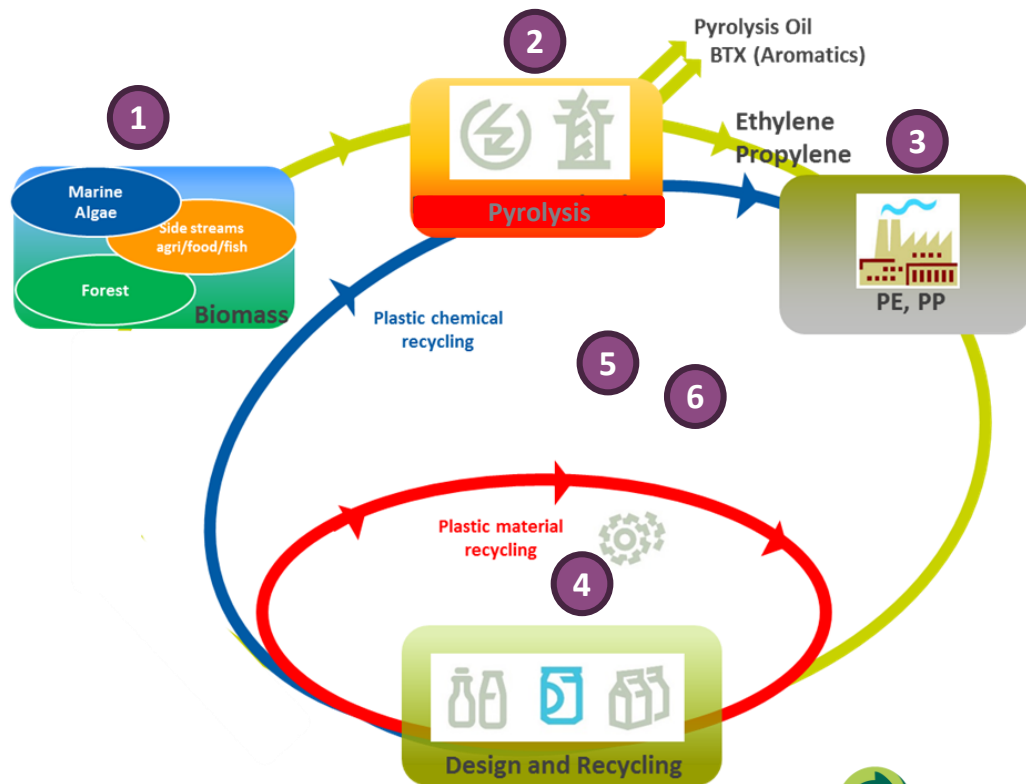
2

Pyrolysis Oil
BTX (Aromatics)

1

Ethylene
Propylene

3

Marine
Algae

Side streams
agri/food/fish

Forest

Biomass

Pyrolysis

PE, PP

Plastic chemical
recycling

5

6

Plastic material
recycling

4

Design and Recycling